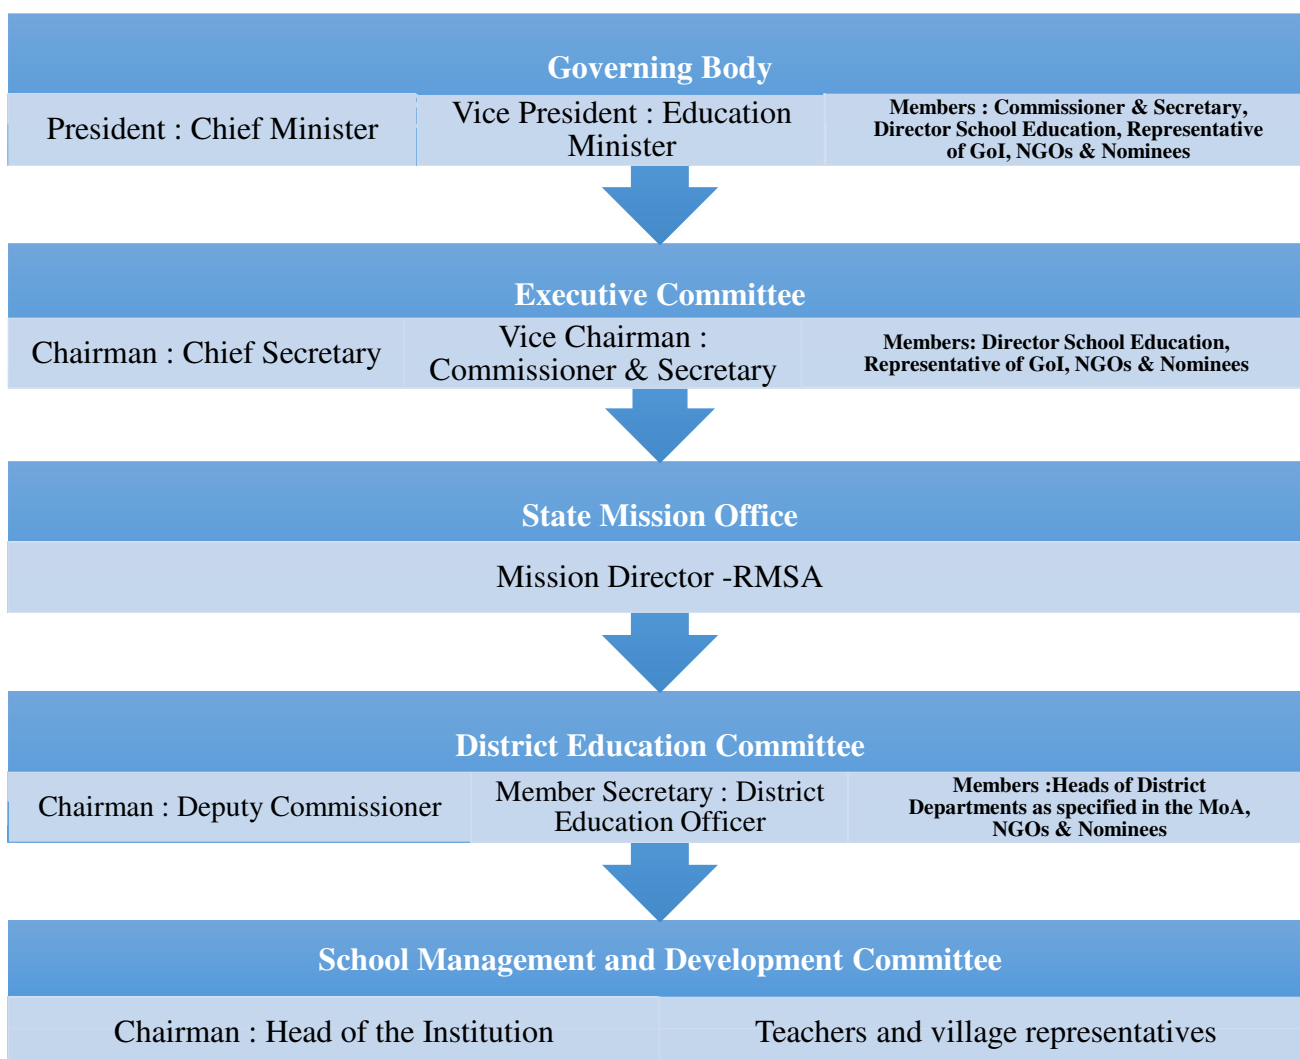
Governing Body

President : Chief Minister

Vice President : Education Minister

Members : Commissioner & Secretary, Director School Education, Representative of GoI, NGOs & Nominees

Executive Committee

Chairman : Chief Secretary

Vice Chairman : Commissioner & Secretary

Members: Director School Education, Representative of GoI, NGOs & Nominees

State Mission Office

Mission Director -RMSA

District Education Committee

Chairman : Deputy Commissioner

Member Secretary : District Education Officer

Members :Heads of District Departments as specified in the MoA, NGOs & Nominees

School Management and Development Committee

Chairman : Head of the Institution

Teachers and village representatives